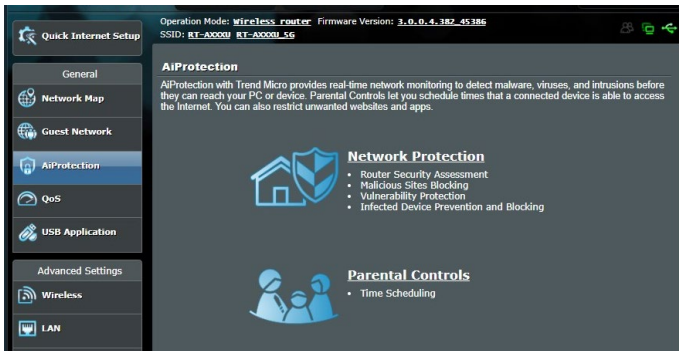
Quick Internet Setup

Operation Mode: Wireless router Firmware Version: 3.0.0.4.382_45386
SSID: RT-AXXXU RT-AXXXU_5G

General

Network Map

Guest Network

AiProtection

QoS

USB Application

Advanced Settings

Wireless

LAN

AiProtection

AiProtection with Trend Micro provides real-time network monitoring to detect malware, viruses, and intrusions before they can reach your PC or device. Parental Controls let you schedule times that a connected device is able to access the Internet. You can also restrict unwanted websites and apps.

Network Protection

- Router Security Assessment
- Malicious Sites Blocking
- Vulnerability Protection
- Infected Device Prevention and Blocking

Parental Controls

- Time Scheduling